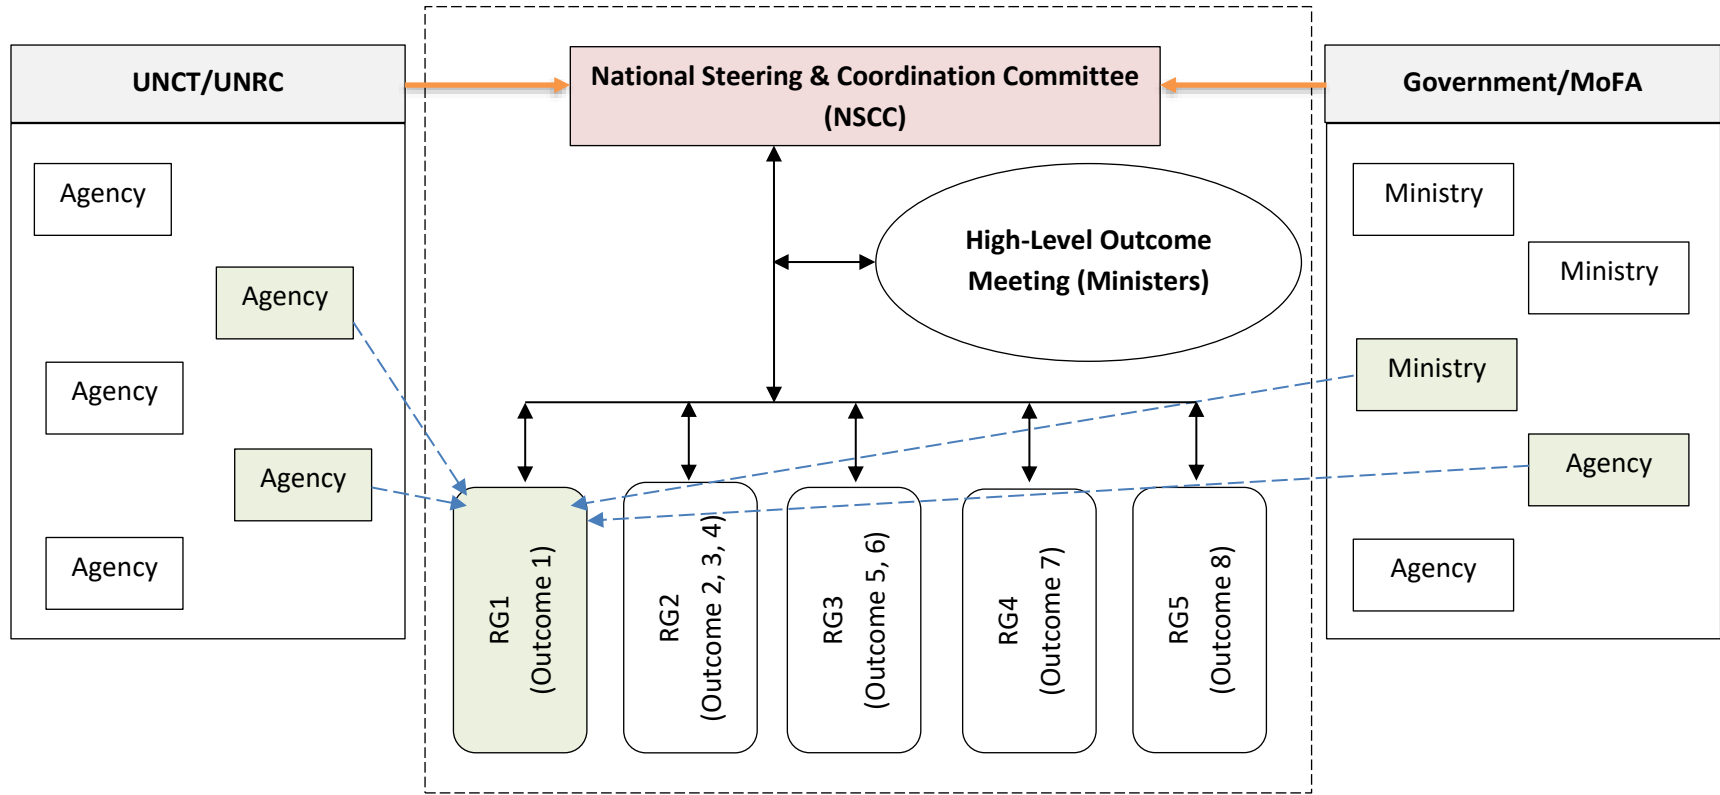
UNCT/UNRC

Agency

Agency

Agency

Agency

Agency

National Steering & Coordination Committee (NSCC)

High-Level Outcome Meeting (Ministers)

RG1 (Outcome 1)

RG2 (Outcome 2, 3, 4)

RG3 (Outcome 5, 6)

RG4 (Outcome 7)

RG5 (Outcome 8)

Government/MoFA

Ministry

Ministry

Ministry

Agency

Agency